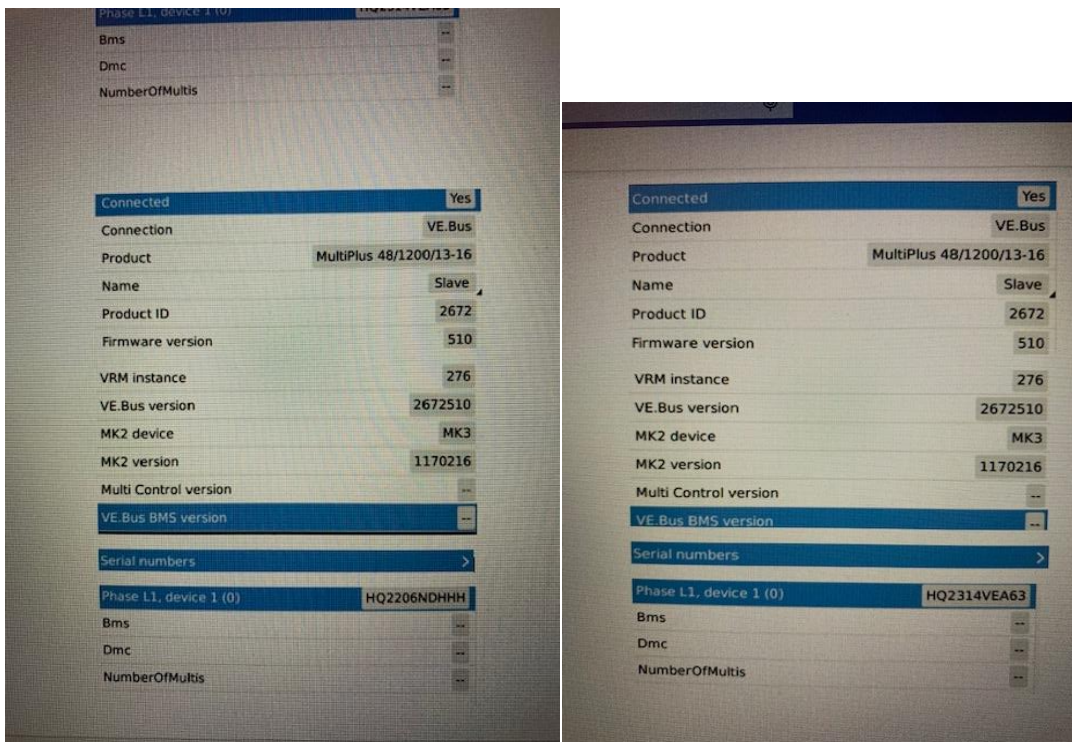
Phase L1, device 1 (0) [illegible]
Bms --
Dmc --
NumberOfMultis --

Connected Yes
Connection VE.Bus
Product MultiPlus 48/1200/13-16
Name Slave
Product ID 2672
Firmware version 510
VRM instance 276
VE.Bus version 2672510
MK2 device MK3
MK2 version 1170216
Multi Control version --
VE.Bus BMS version --
Serial numbers >
Phase L1, device 1 (0) HQ2206NDHHH
Bms --
Dmc --
NumberOfMultis --

Connected Yes
Connection VE.Bus
Product MultiPlus 48/1200/13-16
Name Slave
Product ID 2672
Firmware version 510
VRM instance 276
VE.Bus version 2672510
MK2 device MK3
MK2 version 1170216
Multi Control version --
VE.Bus BMS version --
Serial numbers >
Phase L1, device 1 (0) HQ2314VEA63
Bms --
Dmc --
NumberOfMultis --